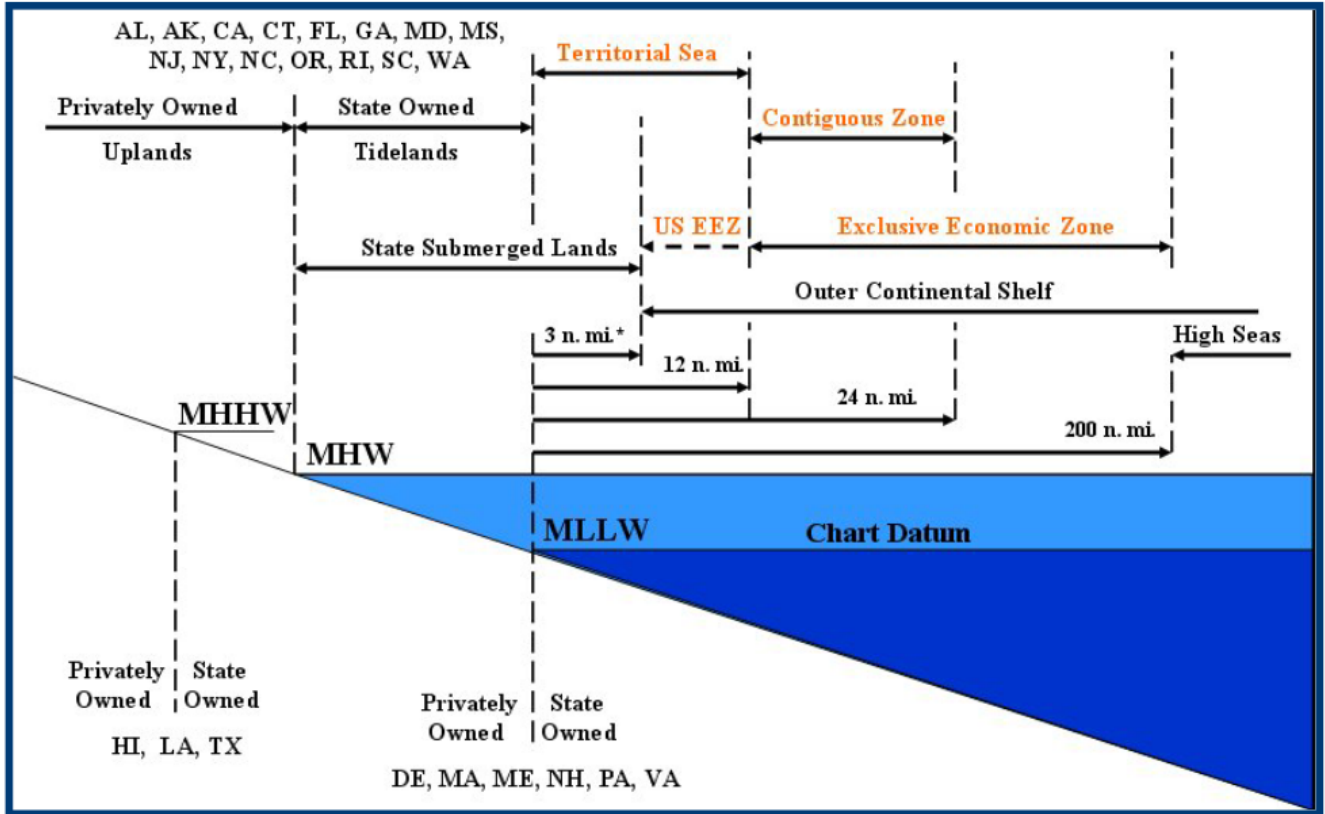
AL, AK, CA, CT, FL, GA, MD, MS, NJ, NY, NC, OR, RI, SC, WA

Territorial Sea

Privately Owned

Uplands

State Owned

Tidelands

Contiguous Zone

US EEZ

Exclusive Economic Zone

State Submerged Lands

Outer Continental Shelf

3 n. mi.*

High Seas

12 n. mi.

24 n. mi.

MHHW

200 n. mi.

MHW

MLLW

Chart Datum

Privately Owned

State Owned

HI, LA, TX

Privately Owned

State Owned

DE, MA, ME, NH, PA, VA